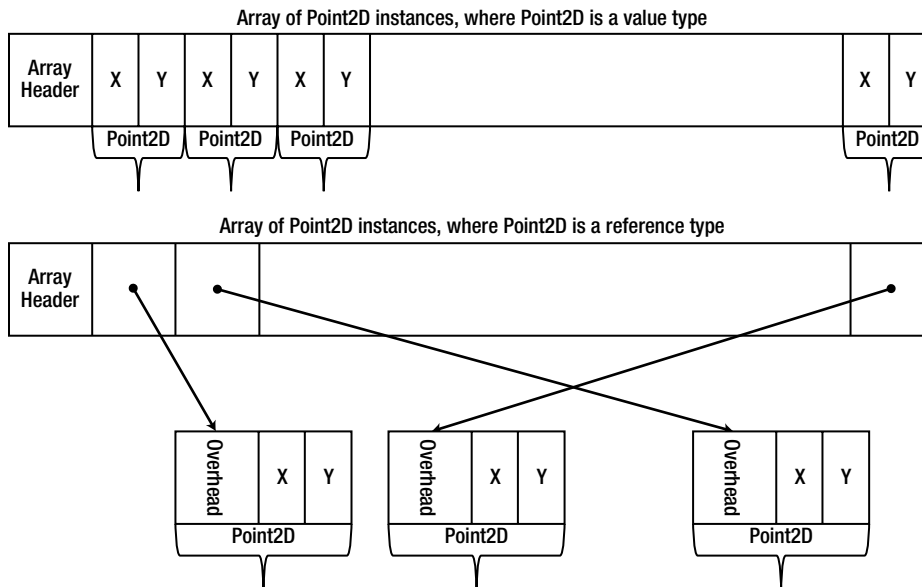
Array of Point2D instances, where Point2D is a value type

Array Header

X Y X Y X Y X Y

Point2D Point2D Point2D Point2D

Array of Point2D instances, where Point2D is a reference type

Array Header

Overhead X Y
Point2D

Overhead X Y
Point2D

Overhead X Y
Point2D